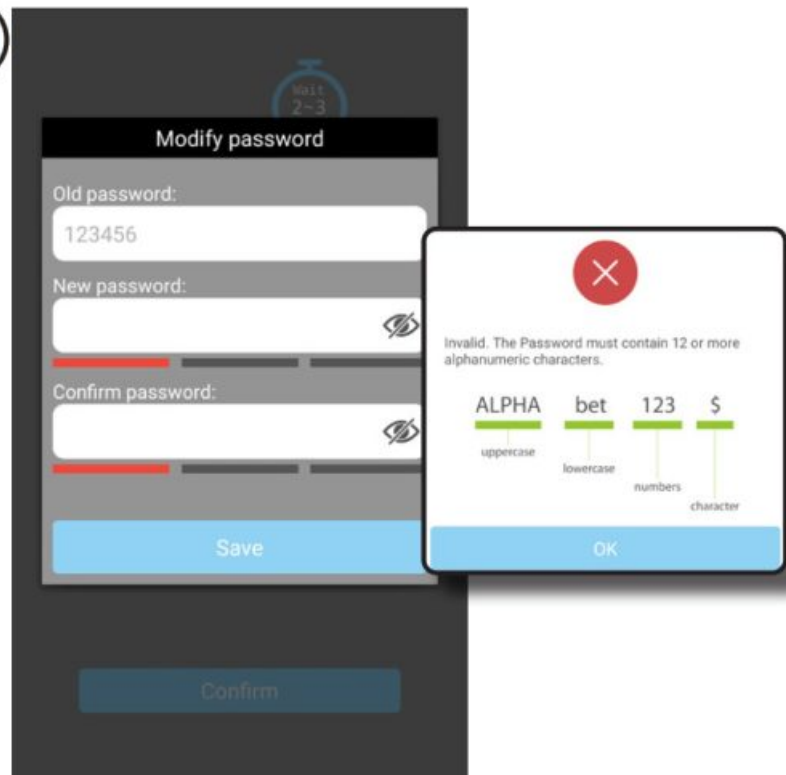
Wait
2~3

Modify password

Old password:

123456

New password:

Confirm password:

Save

Invalid. The Password must contain 12 or more alphanumeric characters.

ALPHA bet 123 $

uppercase

lowercase

numbers

character

OK

Confirm